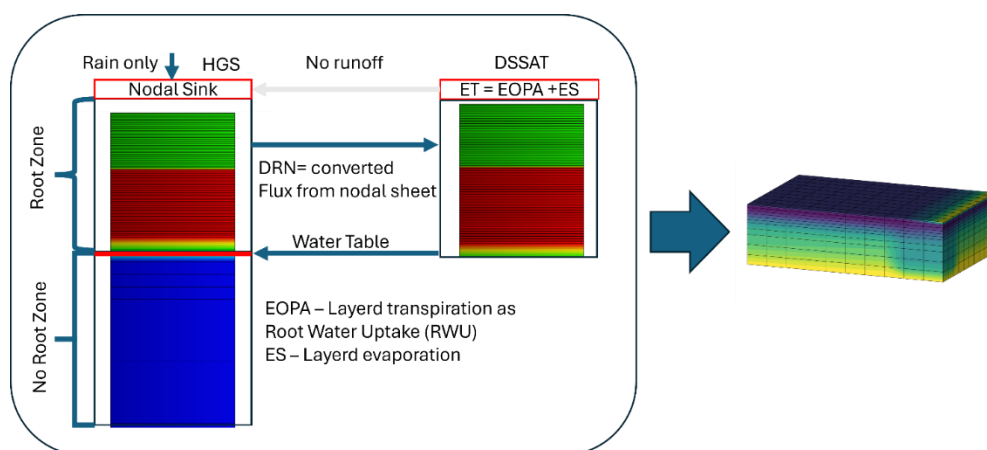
Rain only HGS

No runoff

DSSAT

Nodal Sink

ET = EOPA +ES

Root Zone

DRN= converted Flux from nodal sheet

Water Table

No Root Zone

EOPA – Layerd transpiration as Root Water Uptake (RWU)
ES – Layerd evaporation